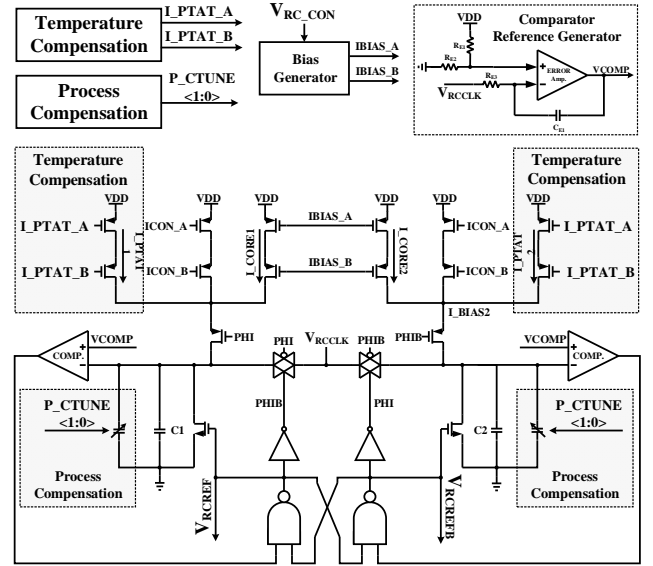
Temperature Compensation
I_PTAT_A
I_PTAT_B
Process Compensation
P_CTUNE <1:0>
$V_{RC\_CON}$
Bias Generator
IBIAS_A
IBIAS_B
Comparator Reference Generator
VDD
$R_{E1}$
$R_{E2}$
$R_{E3}$
ERROR Amp.
VCOMP
$V_{RCCLK}$
$C_{E1}$

Temperature Compensation
VDD
I_PTAT_A
I_PTAT_B
I_PTAT1
ICON_A
ICON_B
I_CORE1
IBIAS_A
IBIAS_B
I_CORE2
VDD
VDD
ICON_A
ICON_B
I_PTAT2
Temperature Compensation
VDD
I_PTAT_A
I_PTAT_B
I_BIAS2
PHI
$V_{RCCLK}$
PHI
PHIB
PHIB
VCOMP
COMP.
VCOMP
COMP.
P_CTUNE <1:0>
Process Compensation
C1
PHIB
PHI
C2
P_CTUNE <1:0>
Process Compensation
$V_{RCREF}$
$V_{RCREFB}$